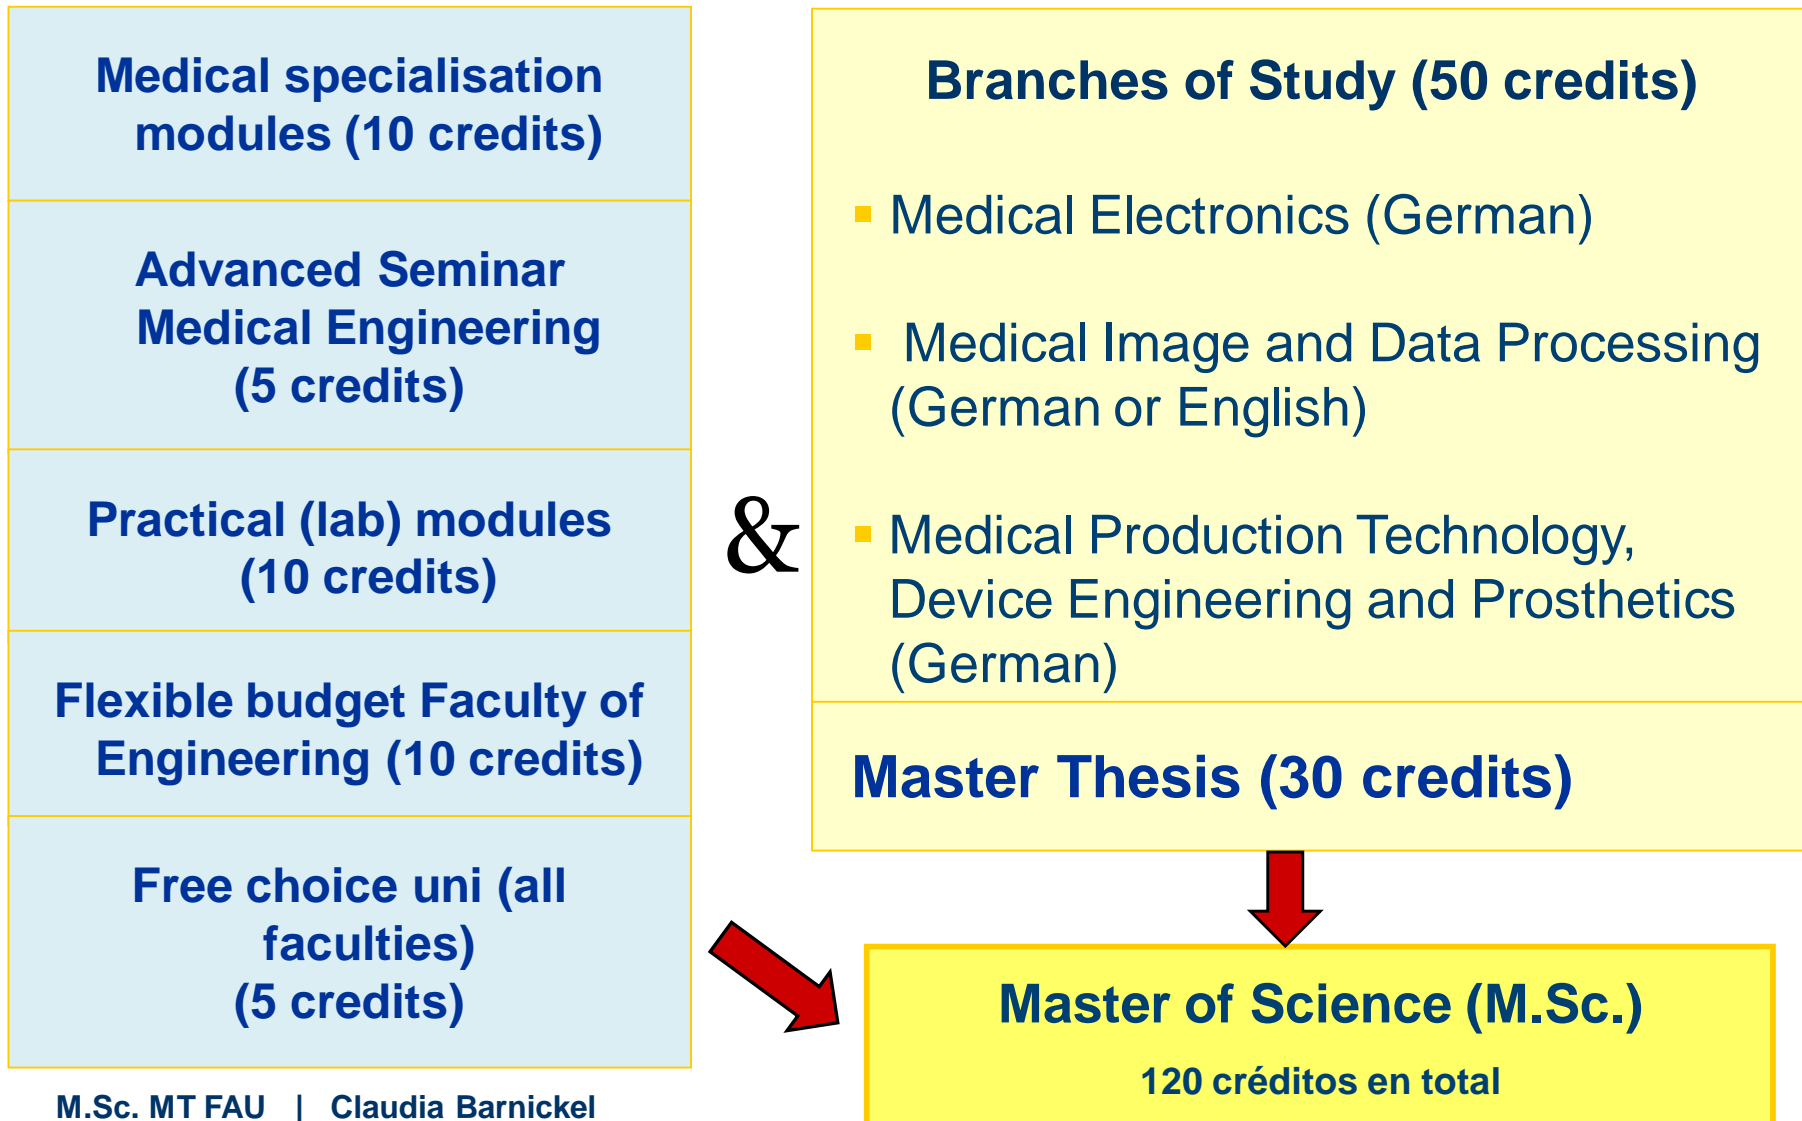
Medical specialisation modules (10 credits)

Advanced Seminar Medical Engineering (5 credits)

Practical (lab) modules (10 credits)

Flexible budget Faculty of Engineering (10 credits)

Free choice uni (all faculties) (5 credits)

&

Branches of Study (50 credits)

- Medical Electronics (German)
- Medical Image and Data Processing (German or English)
- Medical Production Technology, Device Engineering and Prosthetics (German)

Master Thesis (30 credits)

Master of Science (M.Sc.)

120 créditos en total

M.Sc. MT FAU | Claudia Barnickel